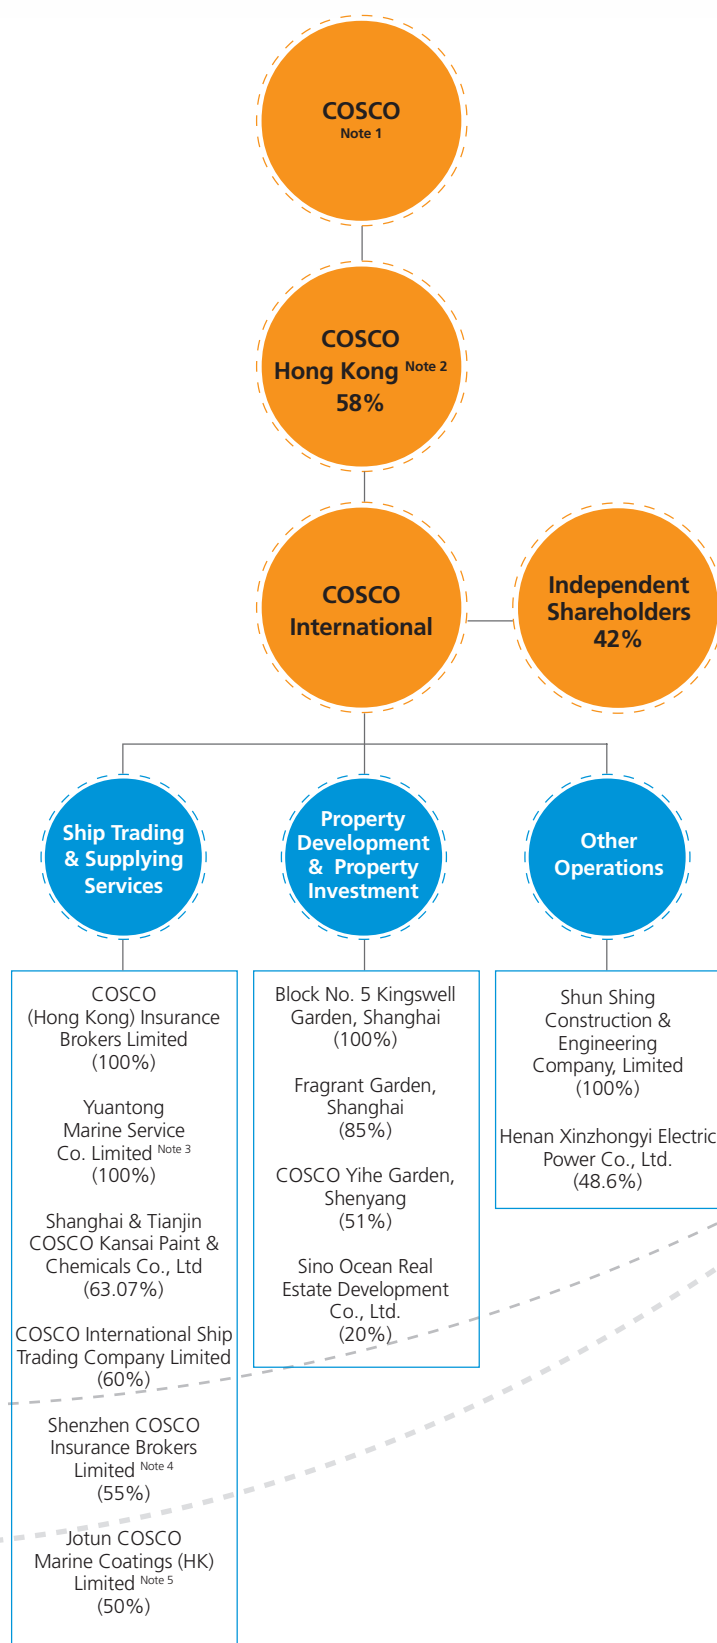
COSCO
Note 1

COSCO
Hong Kong Note 2
58%

COSCO
International

Independent
Shareholders
42%

Ship Trading
& Supplying
Services

Property
Development
& Property
Investment

Other
Operations

COSCO
(Hong Kong) Insurance
Brokers Limited
(100%)

Yuantong
Marine Service
Co. Limited Note 3
(100%)

Shanghai & Tianjin
COSCO Kansai Paint &
Chemicals Co., Ltd
(63.07%)

COSCO International Ship
Trading Company Limited
(60%)

Shenzhen COSCO
Insurance Brokers
Limited Note 4
(55%)

Jotun COSCO
Marine Coatings (HK)
Limited Note 5
(50%)

Block No. 5 Kingswell
Garden, Shanghai
(100%)

Fragrant Garden,
Shanghai
(85%)

COSCO Yihe Garden,
Shenyang
(51%)

Sino Ocean Real
Estate Development
Co., Ltd.
(20%)

Shun Shing
Construction &
Engineering
Company, Limited
(100%)

Henan Xinzhongyi Electric
Power Co., Ltd.
(48.6%)